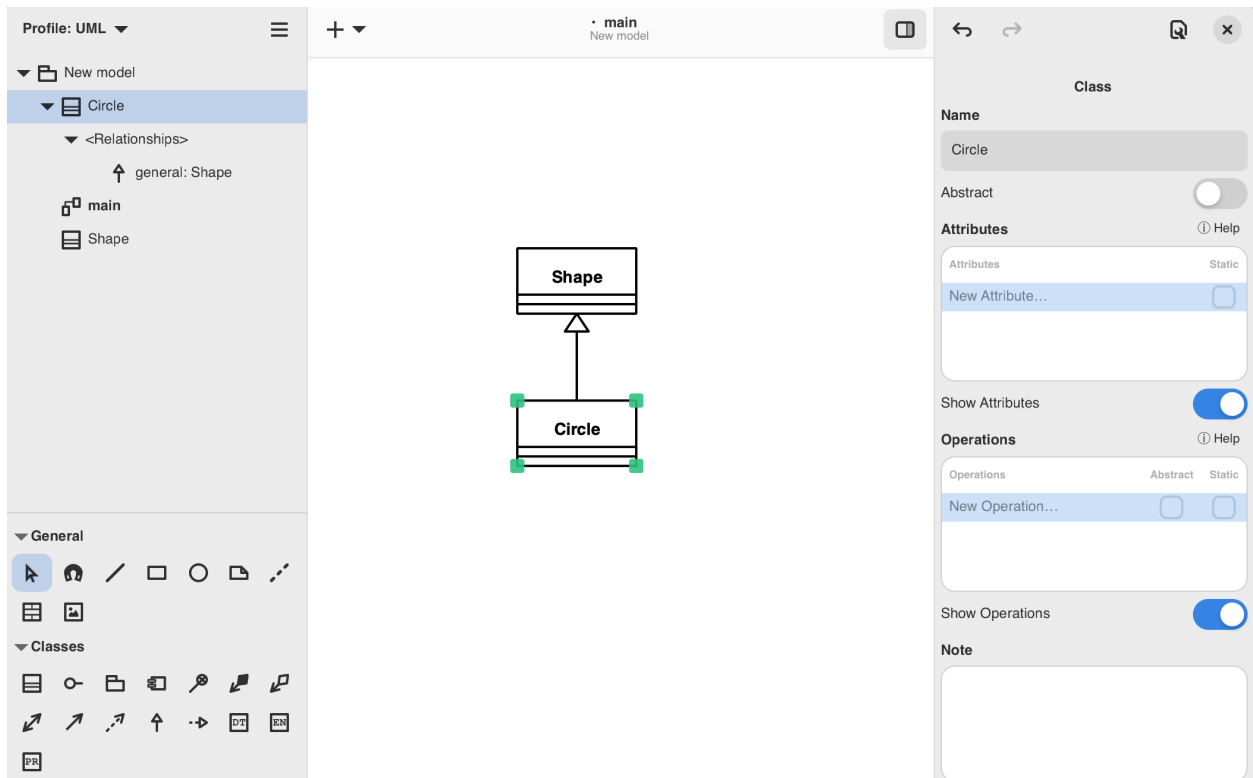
Profile: UML

New model
Circle
<Relationships>
general: Shape
main
Shape

General

Classes

DT EN
PR

• main
New model

Shape

Circle

Class
Name
Circle
Abstract
Attributes ⓘ Help
| Attributes | Static |
|---|---|
| New Attribute… | |
Show Attributes
Operations ⓘ Help
| Operations | Abstract | Static |
|---|---|---|
| New Operation… | | |
Show Operations
Note